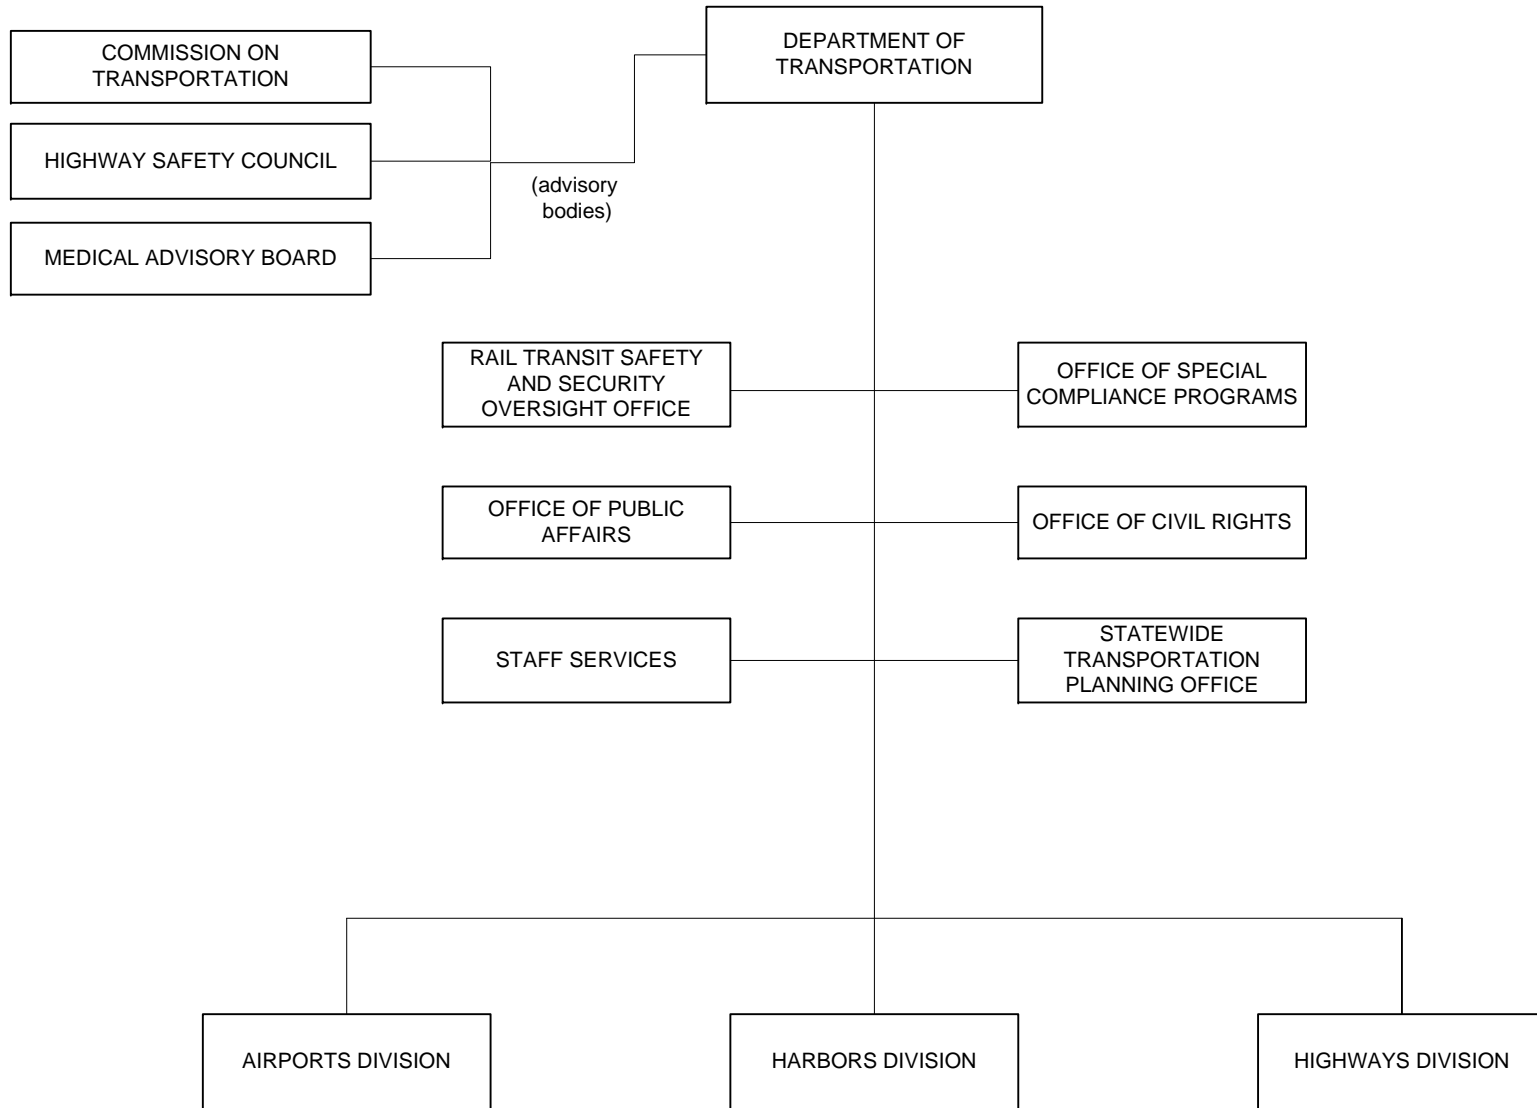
COMMISSION ON TRANSPORTATION

HIGHWAY SAFETY COUNCIL

MEDICAL ADVISORY BOARD

(advisory bodies)

DEPARTMENT OF TRANSPORTATION

RAIL TRANSIT SAFETY AND SECURITY OVERSIGHT OFFICE

OFFICE OF SPECIAL COMPLIANCE PROGRAMS

OFFICE OF PUBLIC AFFAIRS

OFFICE OF CIVIL RIGHTS

STAFF SERVICES

STATEWIDE TRANSPORTATION PLANNING OFFICE

AIRPORTS DIVISION

HARBORS DIVISION

HIGHWAYS DIVISION